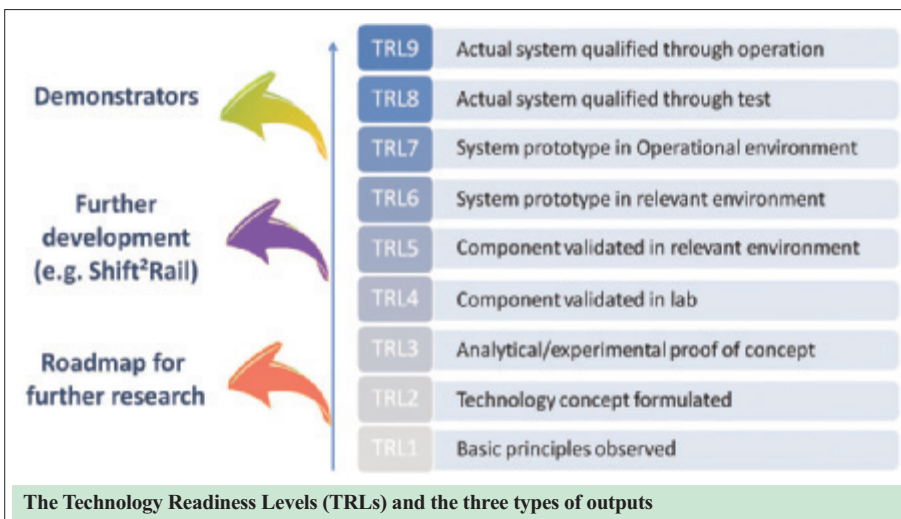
Demonstrators

Further development (e.g. Shift²Rail)

Roadmap for further research

TRL9 Actual system qualified through operation
TRL8 Actual system qualified through test
TRL7 System prototype in Operational environment
TRL6 System prototype in relevant environment
TRL5 Component validated in relevant environment
TRL4 Component validated in lab
TRL3 Analytical/experimental proof of concept
TRL2 Technology concept formulated
TRL1 Basic principles observed

The Technology Readiness Levels (TRLs) and the three types of outputs